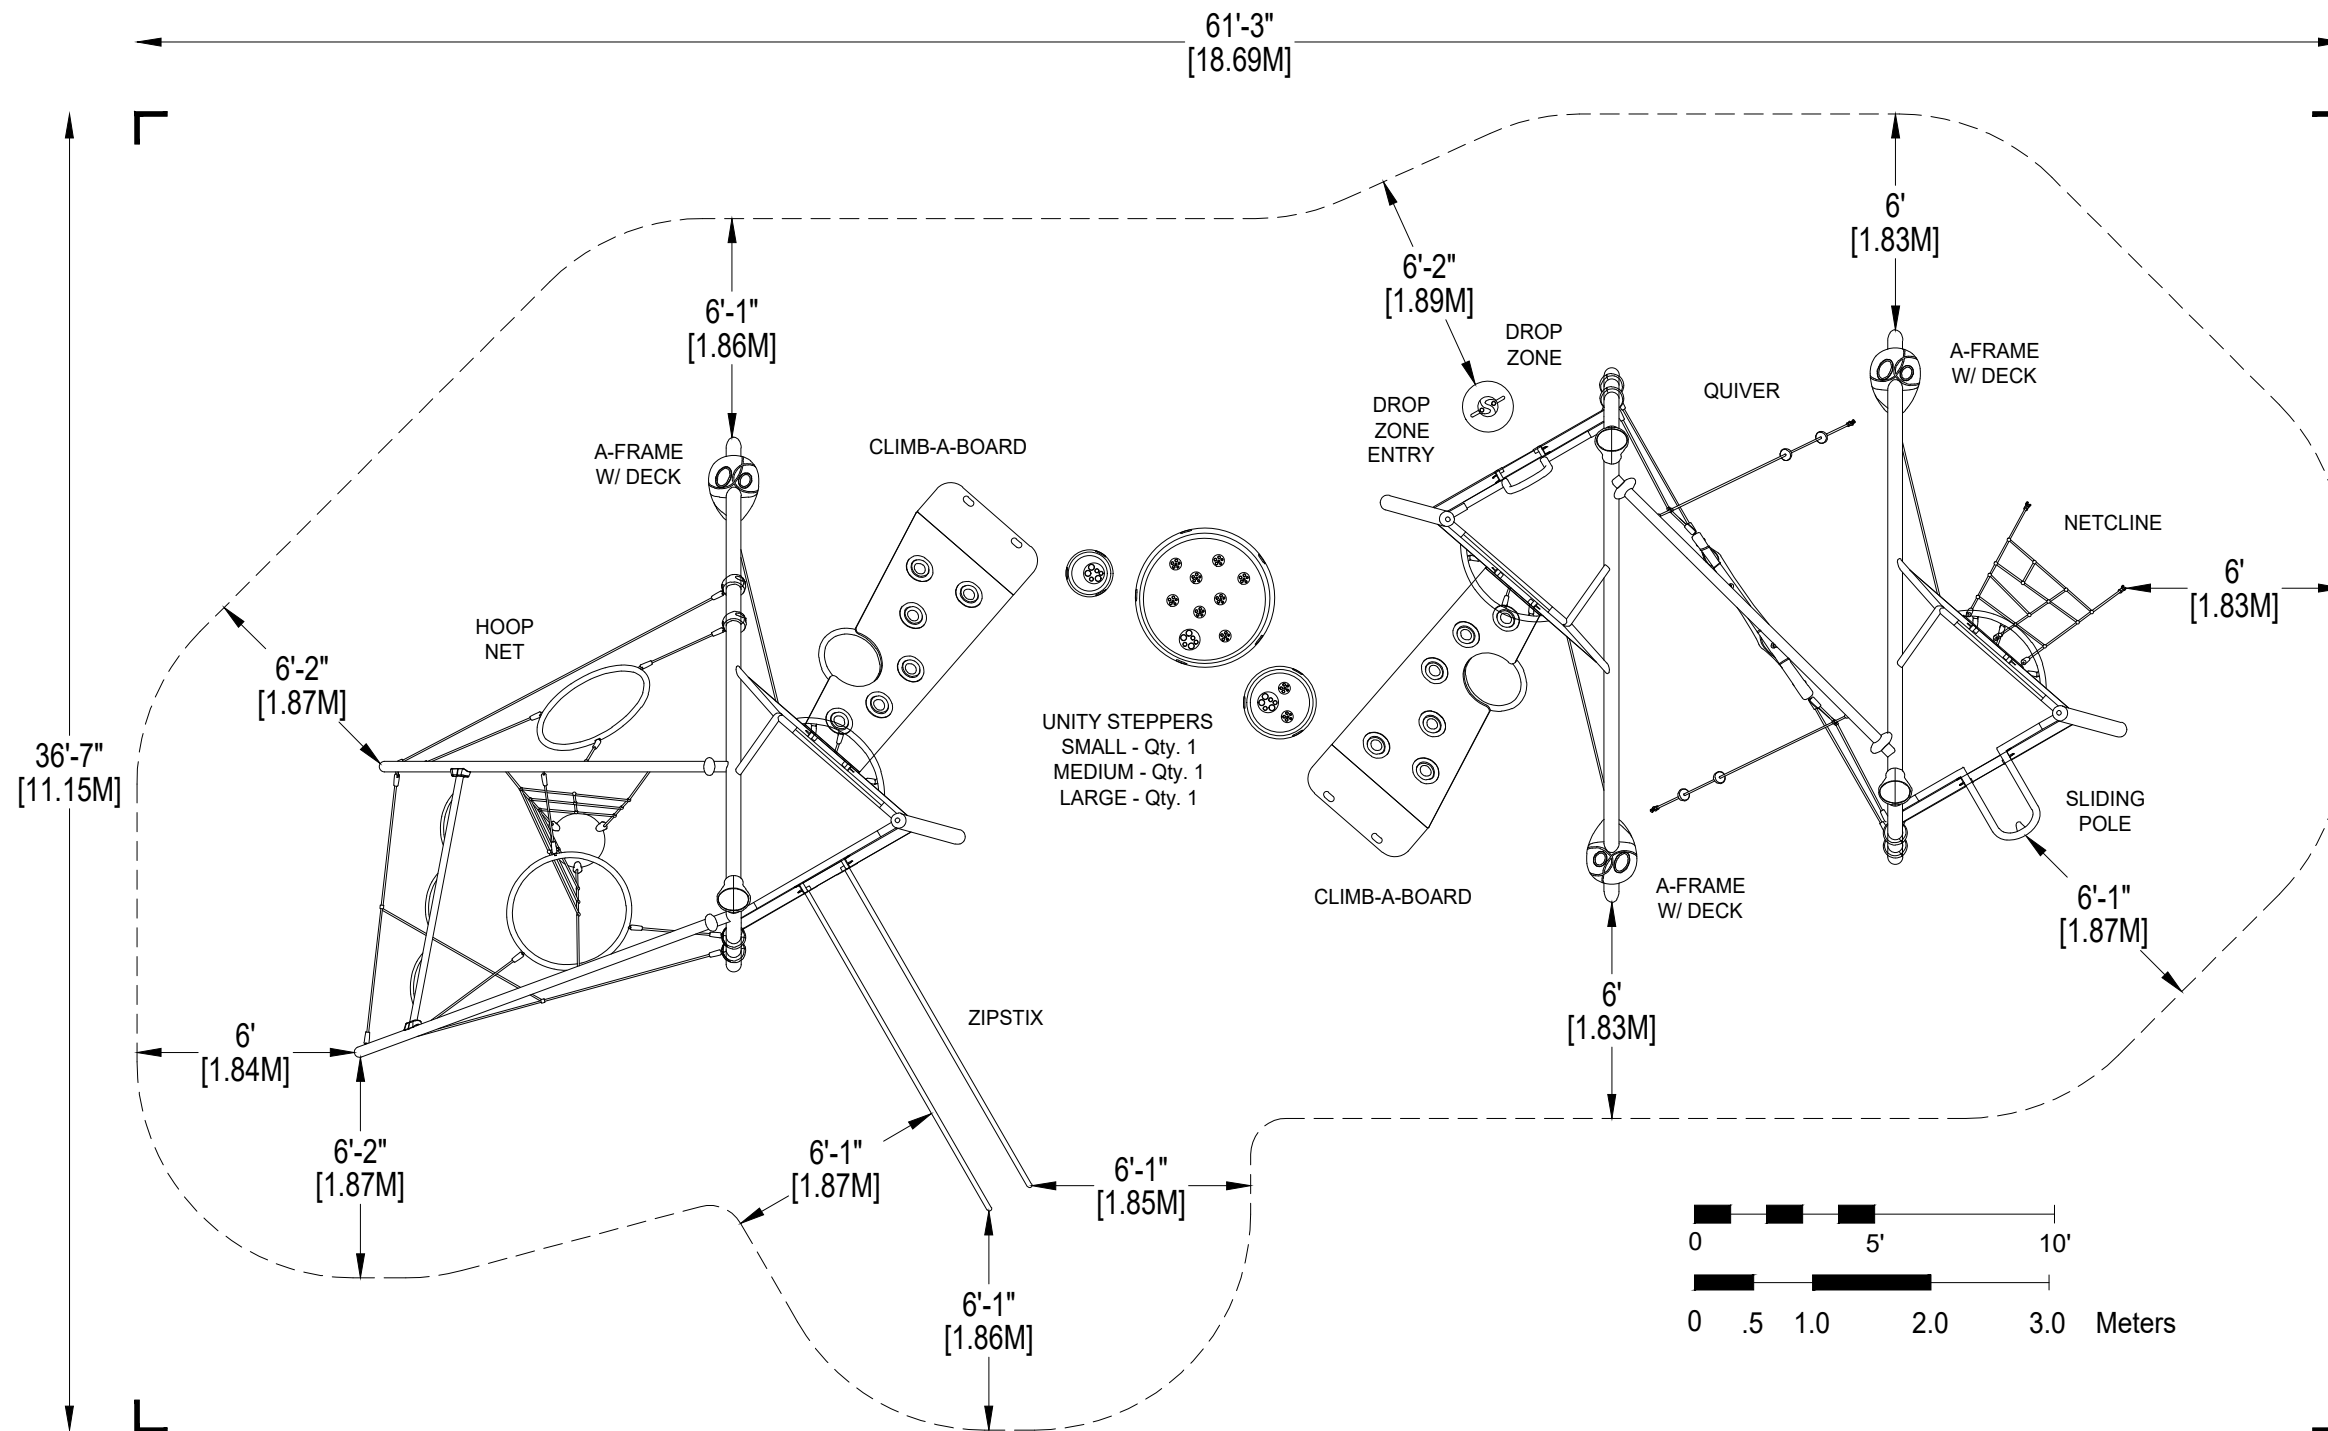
61'-3"
[18.69M]

36'-7"
[11.15M]

6'-1"
[1.86M]

6'-2"
[1.89M]

6'
[1.83M]

DROP ZONE

DROP ZONE ENTRY

QUIVER

A-FRAME W/ DECK

A-FRAME W/ DECK

CLIMB-A-BOARD

NETCLINE

6'
[1.83M]

HOOP NET

6'-2"
[1.87M]

UNITY STEPPERS
SMALL - Qty. 1
MEDIUM - Qty. 1
LARGE - Qty. 1

SLIDING POLE

CLIMB-A-BOARD

A-FRAME W/ DECK

6'-1"
[1.87M]

6'
[1.83M]

ZIPSTIX

6'
[1.84M]

6'-2"
[1.87M]

6'-1"
[1.87M]

6'-1"
[1.85M]

6'-1"
[1.86M]

0 5' 10'

0 .5 1.0 2.0 3.0 Meters